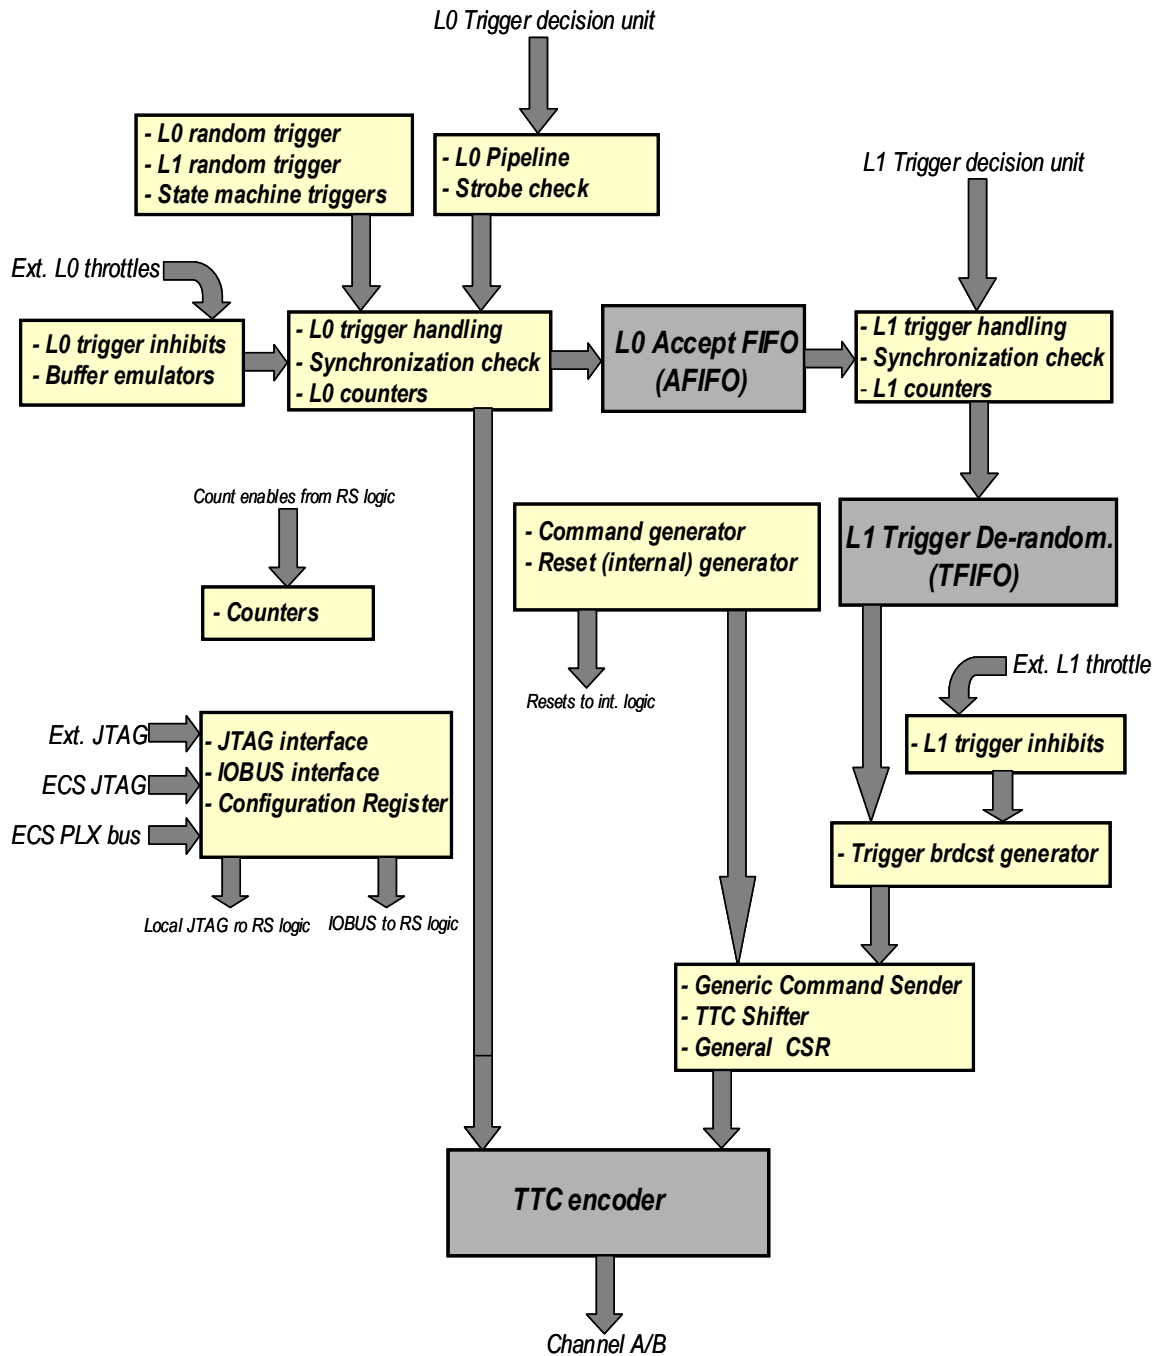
L0 Trigger decision unit

- L0 random trigger
- L1 random trigger
- State machine triggers

- L0 Pipeline
- Strobe check

L1 Trigger decision unit

Ext. L0 throttles

- L0 trigger inhibits
- Buffer emulators

- L0 trigger handling
- Synchronization check
- L0 counters

L0 Accept FIFO
(AFIFO)

- L1 trigger handling
- Synchronization check
- L1 counters

Count enables from RS logic

- Counters

- Command generator
- Reset (internal) generator

L1 Trigger De-random.
(TFIFO)

Resets to int. logic

Ext. L1 throttle

- L1 trigger inhibits

Ext. JTAG
ECS JTAG
ECS PLX bus

- JTAG interface
- IOBUS interface
- Configuration Register

- Trigger brdcst generator

Local JTAG ro RS logic
IOBUS to RS logic

- Generic Command Sender
- TTC Shifter
- General CSR

TTC encoder

Channel A/B